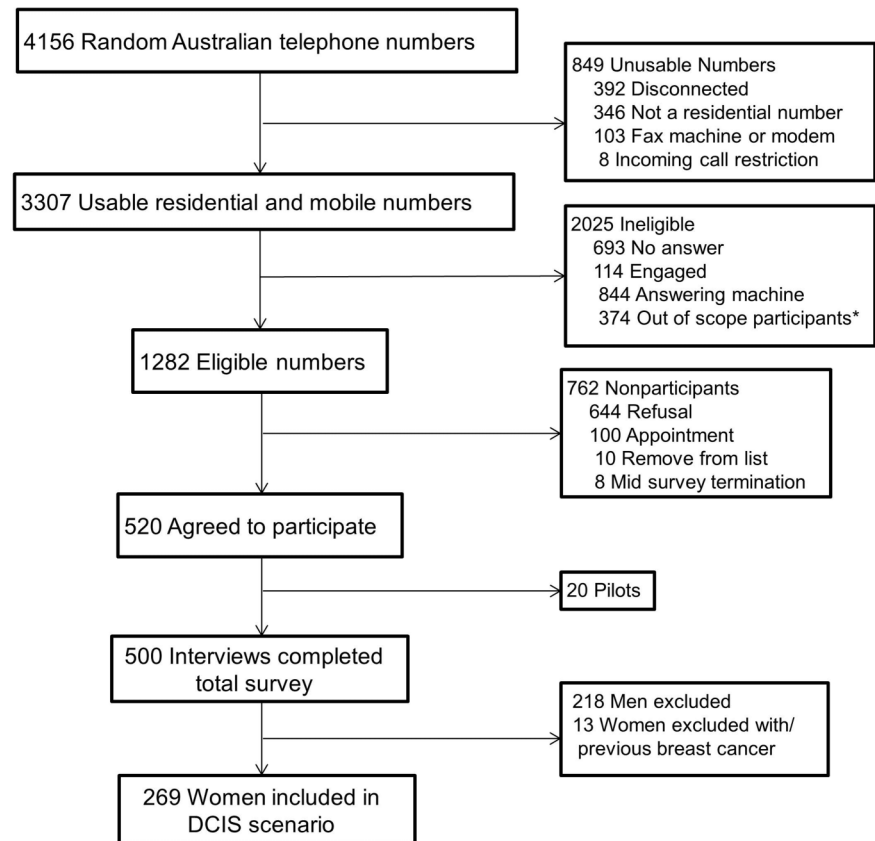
4156 Random Australian telephone numbers

849 Unusable Numbers
392 Disconnected
346 Not a residential number
103 Fax machine or modem
8 Incoming call restriction

3307 Usable residential and mobile numbers

2025 Ineligible
693 No answer
114 Engaged
844 Answering machine
374 Out of scope participants*

1282 Eligible numbers

762 Nonparticipants
644 Refusal
100 Appointment
10 Remove from list
8 Mid survey termination

520 Agreed to participate

20 Pilots

500 Interviews completed total survey

218 Men excluded
13 Women excluded with/ previous breast cancer

269 Women included in DCIS scenario